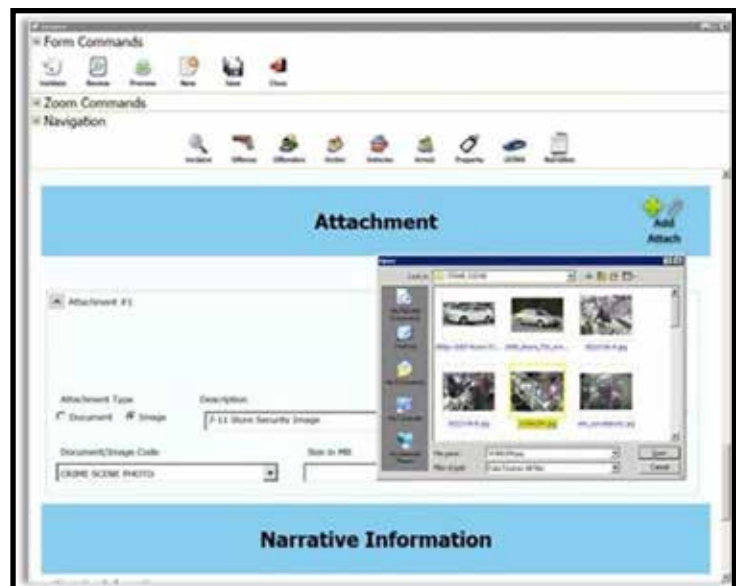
Form Commands

Incident Review Preview New Save Close

Zoom Commands

Navigation

Incident Offense Offenders Victim Vehicles Arrest Property LEDMS Narrative

Attachment

Add Attach

Attachment #1

Attachment Type
Document Image

Description
7-11 Store Security Image

Document/Image Code
CRIME SCENE PHOTO

Size in MB

Open

Look in: CRIME SCENE

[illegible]

File name:
Files of type:

Open
Cancel

Narrative Information